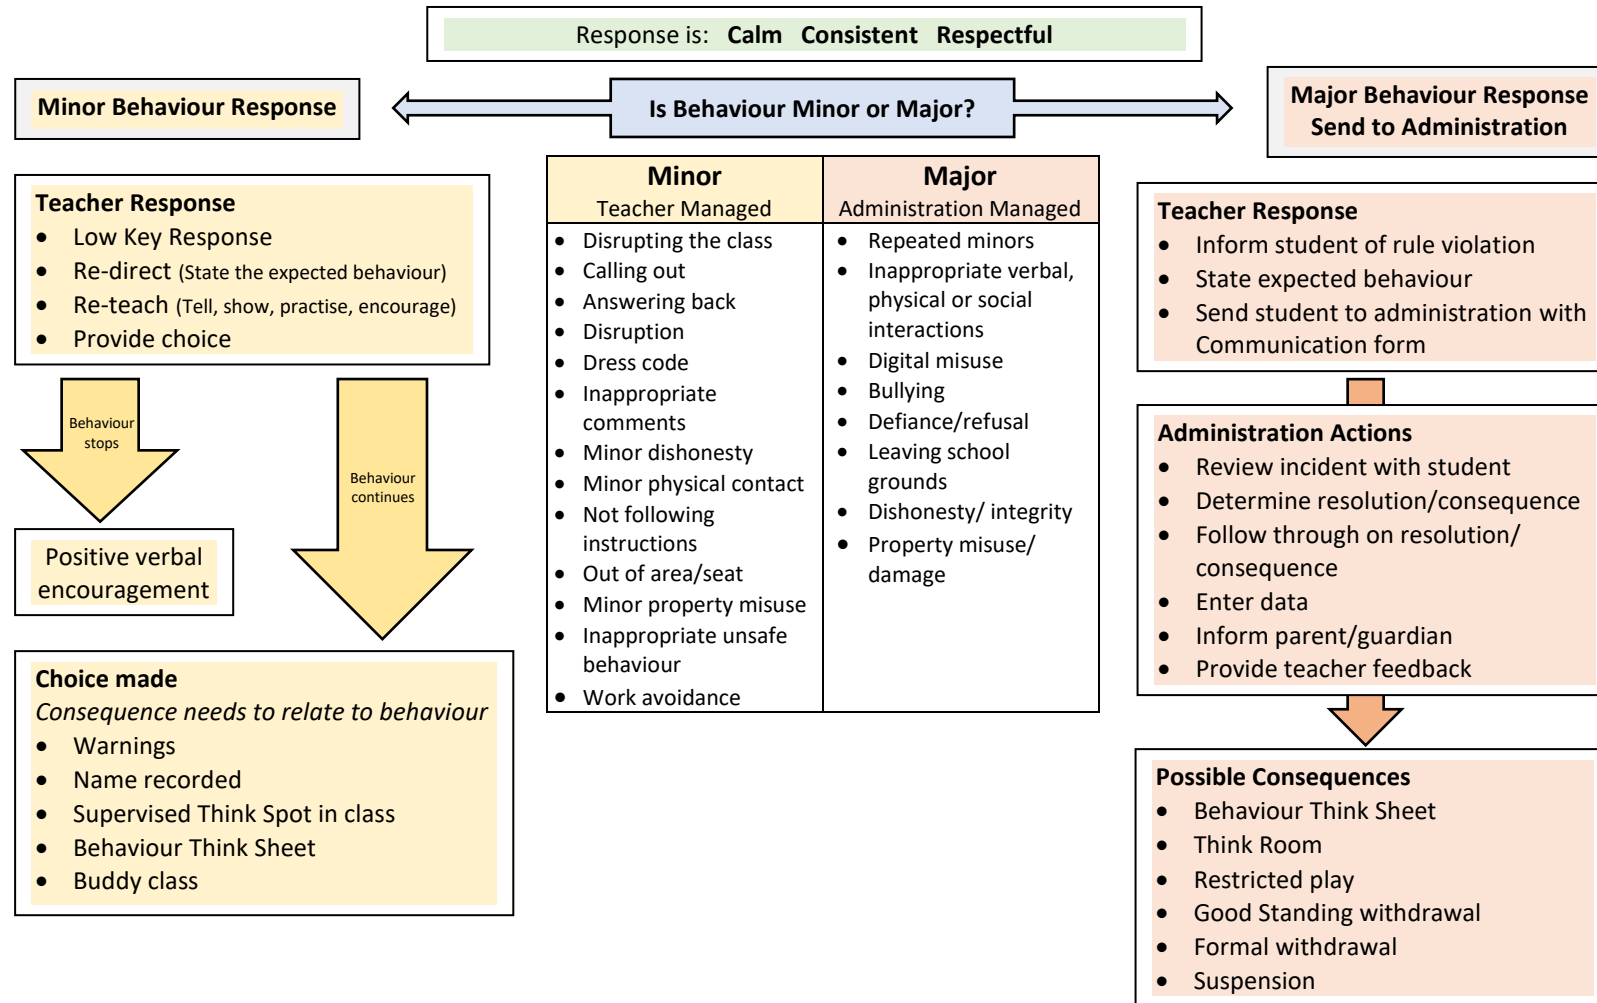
Response is: **Calm Consistent Respectful**

**Minor Behaviour Response**

**Is Behaviour Minor or Major?**

**Major Behaviour Response**
**Send to Administration**

| **Minor** Teacher Managed | **Major** Administration Managed |
|---|---|
| • Disrupting the class<br>• Calling out<br>• Answering back<br>• Disruption<br>• Dress code<br>• Inappropriate comments<br>• Minor dishonesty<br>• Minor physical contact<br>• Not following instructions<br>• Out of area/seat<br>• Minor property misuse<br>• Inappropriate unsafe behaviour<br>• Work avoidance | • Repeated minors<br>• Inappropriate verbal, physical or social interactions<br>• Digital misuse<br>• Bullying<br>• Defiance/refusal<br>• Leaving school grounds<br>• Dishonesty/ integrity<br>• Property misuse/ damage |

**Teacher Response**
• Low Key Response
• Re-direct (State the expected behaviour)
• Re-teach (Tell, show, practise, encourage)
• Provide choice

Behaviour stops

Positive verbal encouragement

Behaviour continues

**Choice made**
*Consequence needs to relate to behaviour*
• Warnings
• Name recorded
• Supervised Think Spot in class
• Behaviour Think Sheet
• Buddy class

**Teacher Response**
• Inform student of rule violation
• State expected behaviour
• Send student to administration with Communication form

**Administration Actions**
• Review incident with student
• Determine resolution/consequence
• Follow through on resolution/ consequence
• Enter data
• Inform parent/guardian
• Provide teacher feedback

**Possible Consequences**
• Behaviour Think Sheet
• Think Room
• Restricted play
• Good Standing withdrawal
• Formal withdrawal
• Suspension